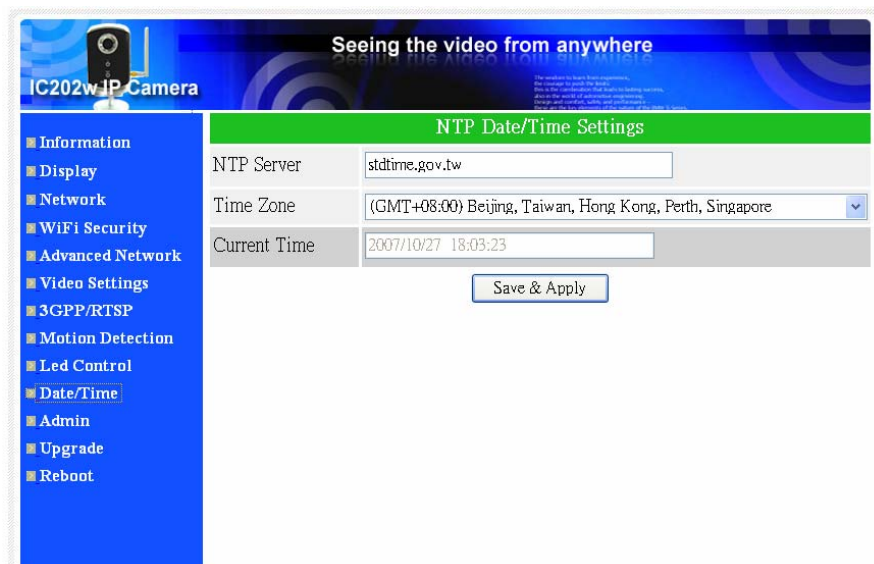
IC202w IP Camera

Seeing the video from anywhere

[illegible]

Information
Display
Network
WiFi Security
Advanced Network
Video Settings
3GPP/RTSP
Motion Detection
Led Control
Date/Time
Admin
Upgrade
Reboot

NTP Date/Time Settings

| NTP Server | stdtime.gov.tw |
|---|---|
| Time Zone | (GMT+08:00) Beijing, Taiwan, Hong Kong, Perth, Singapore |
| Current Time | 2007/10/27 18:03:23 |

Save & Apply